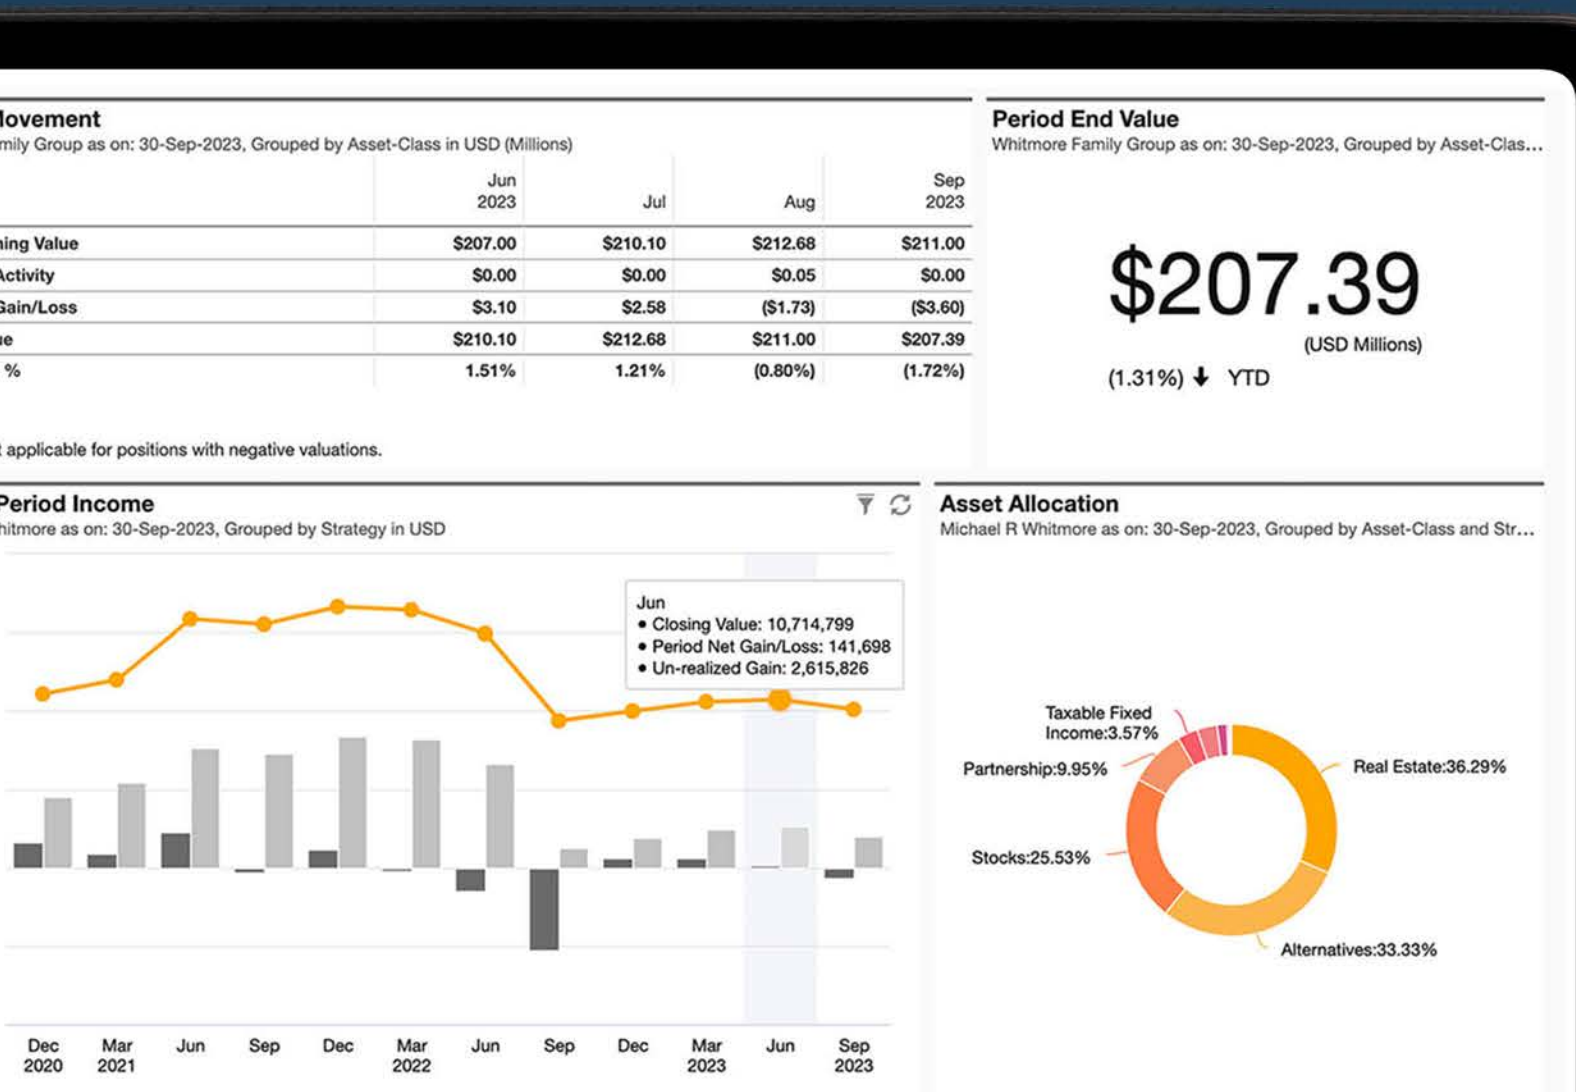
lovement
mily Group as on: 30-Sep-2023, Grouped by Asset-Class in USD (Millions)

| | Jun 2023 | Jul | Aug | Sep 2023 |
|---|---|---|---|---|
| ning Value | \$207.00 | \$210.10 | \$212.68 | \$211.00 |
| Activity | \$0.00 | \$0.00 | \$0.05 | \$0.00 |
| Gain/Loss | \$3.10 | \$2.58 | (\$1.73) | (\$3.60) |
| ue | \$210.10 | \$212.68 | \$211.00 | \$207.39 |
| % | 1.51% | 1.21% | (0.80%) | (1.72%) |

applicable for positions with negative valuations.

Period End Value
Whitmore Family Group as on: 30-Sep-2023, Grouped by Asset-Clas...

\$207.39
(USD Millions)
(1.31%) YTD

Period Income
hitmore as on: 30-Sep-2023, Grouped by Strategy in USD

Jun
• Closing Value: 10,714,799
• Period Net Gain/Loss: 141,698
• Un-realized Gain: 2,615,826

Dec 2020 Mar 2021 Jun Sep Dec Mar 2022 Jun Sep Dec Mar 2023 Jun Sep 2023

Asset Allocation
Michael R Whitmore as on: 30-Sep-2023, Grouped by Asset-Class and Str...

Taxable Fixed Income:3.57%
Partnership:9.95%
Real Estate:36.29%
Stocks:25.53%
Alternatives:33.33%